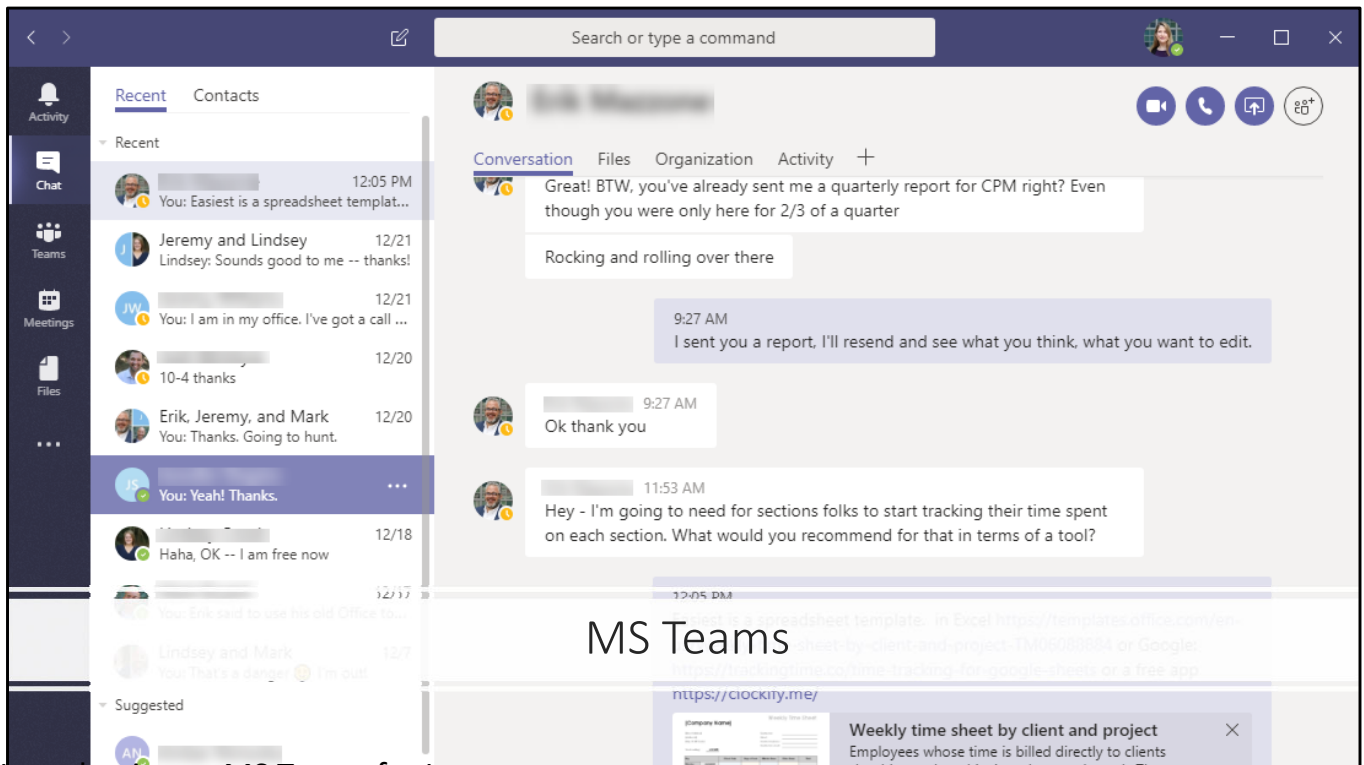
Search or type a command

Activity
Chat
Teams
Meetings
Files
...

Recent Contacts

Recent

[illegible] 12:05 PM
You: Easiest is a spreadsheet templat...

Jeremy and Lindsey 12/21
Lindsey: Sounds good to me -- thanks!

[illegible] 12/21
You: I am in my office. I've got a call ...

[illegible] 12/20
10-4 thanks

Erik, Jeremy, and Mark 12/20
You: Thanks. Going to hunt.

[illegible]
You: Yeah! Thanks. ...

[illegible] 12/18
Haha, OK -- I am free now

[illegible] 12/17
You: Erik said to use his old Office to...

Lindsey and Mark 12/7
You: That's a danger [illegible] I'm out!

Suggested

AN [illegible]

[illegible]

Conversation Files Organization Activity +

Great! BTW, you've already sent me a quarterly report for CPM right? Even though you were only here for 2/3 of a quarter

Rocking and rolling over there

9:27 AM
I sent you a report, I'll resend and see what you think, what you want to edit.

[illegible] 9:27 AM
Ok thank you

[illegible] 11:53 AM
Hey - I'm going to need for sections folks to start tracking their time spent on each section. What would you recommend for that in terms of a tool?

12:05 PM
Easiest is a spreadsheet template, in Excel https://templates.office.com/en-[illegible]sheet-by-client-and-project-TM06080884 or Google: https://trackingtime.co/time-tracking-for-google-sheets or a free app https://clockify.me/

Weekly time sheet by client and project
Employees whose time is billed directly to clients

MS Teams